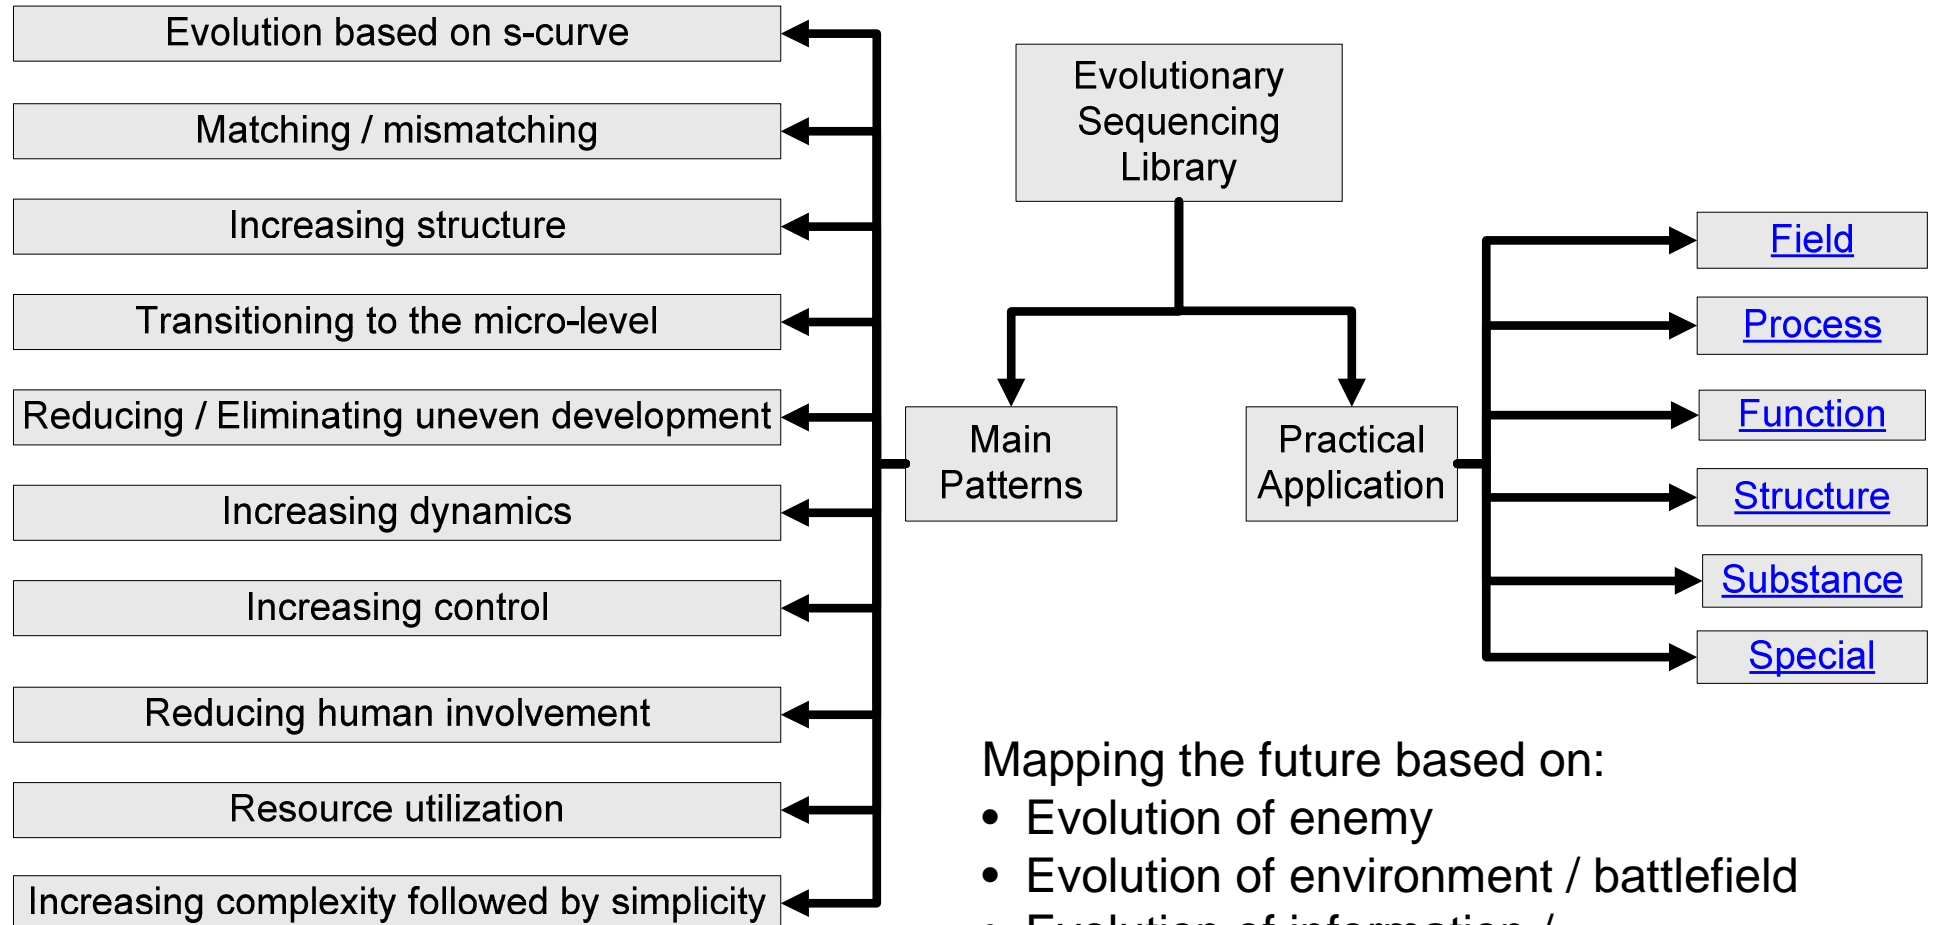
Evolution based on s-curve

Matching / mismatching

Increasing structure

Transitioning to the micro-level

Reducing / Eliminating uneven development

Increasing dynamics

Increasing control

Reducing human involvement

Resource utilization

Increasing complexity followed by simplicity

Evolutionary Sequencing Library

Main Patterns

Practical Application

Field

Process

Function

Structure

Substance

Special

Mapping the future based on:
• Evolution of enemy
• Evolution of environment / battlefield
• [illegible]